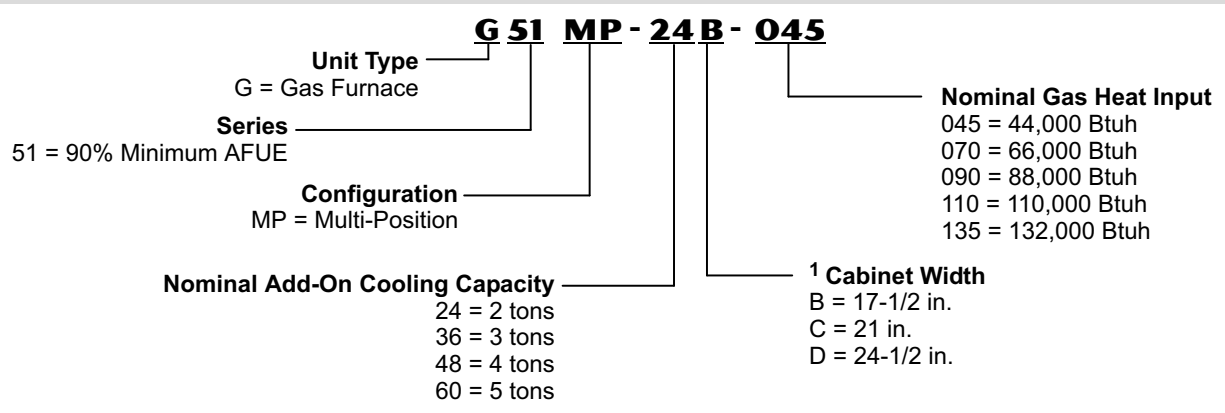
G 51 MP - 24 B - 045

Unit Type
G = Gas Furnace

Series
51 = 90% Minimum AFUE

Configuration
MP = Multi-Position

Nominal Add-On Cooling Capacity
24 = 2 tons
36 = 3 tons
48 = 4 tons
60 = 5 tons

Nominal Gas Heat Input
045 = 44,000 Btuh
070 = 66,000 Btuh
090 = 88,000 Btuh
110 = 110,000 Btuh
135 = 132,000 Btuh

$^1$ Cabinet Width
B = 17-1/2 in.
C = 21 in.
D = 24-1/2 in.